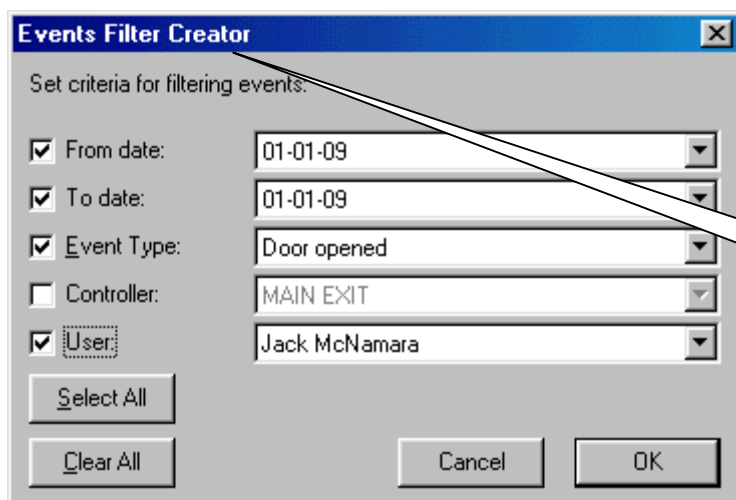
Events Filter Creator

Set criteria for filtering events:

From date: 01-01-09

To date: 01-01-09

Event Type: Door opened

Controller: MAIN EXIT

User: Jack McNamara

Select All

Clear All

Cancel

OK